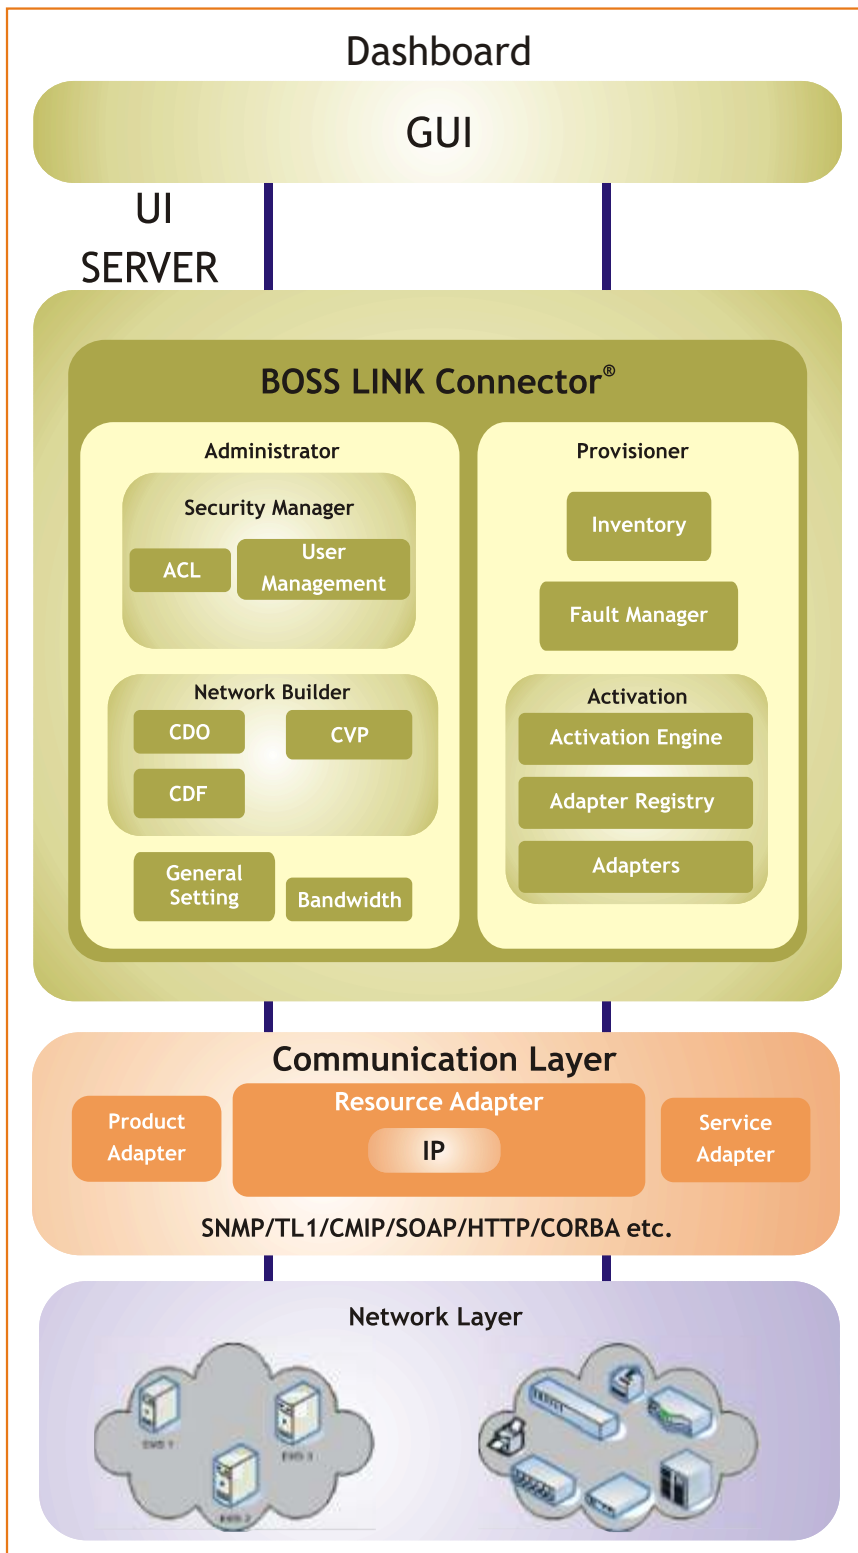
Dashboard

GUI

UI
SERVER

BOSS LINK Connector®

Administrator

Security Manager

ACL

User Management

Network Builder

CDO

CVP

CDF

General Setting

Bandwidth

Provisioner

Inventory

Fault Manager

Activation

Activation Engine

Adapter Registry

Adapters

Communication Layer

Product Adapter

Resource Adapter

IP

Service Adapter

SNMP/TL1/CMIP/SOAP/HTTP/CORBA etc.

Network Layer

EMS 1

EMS 3

EMS 2